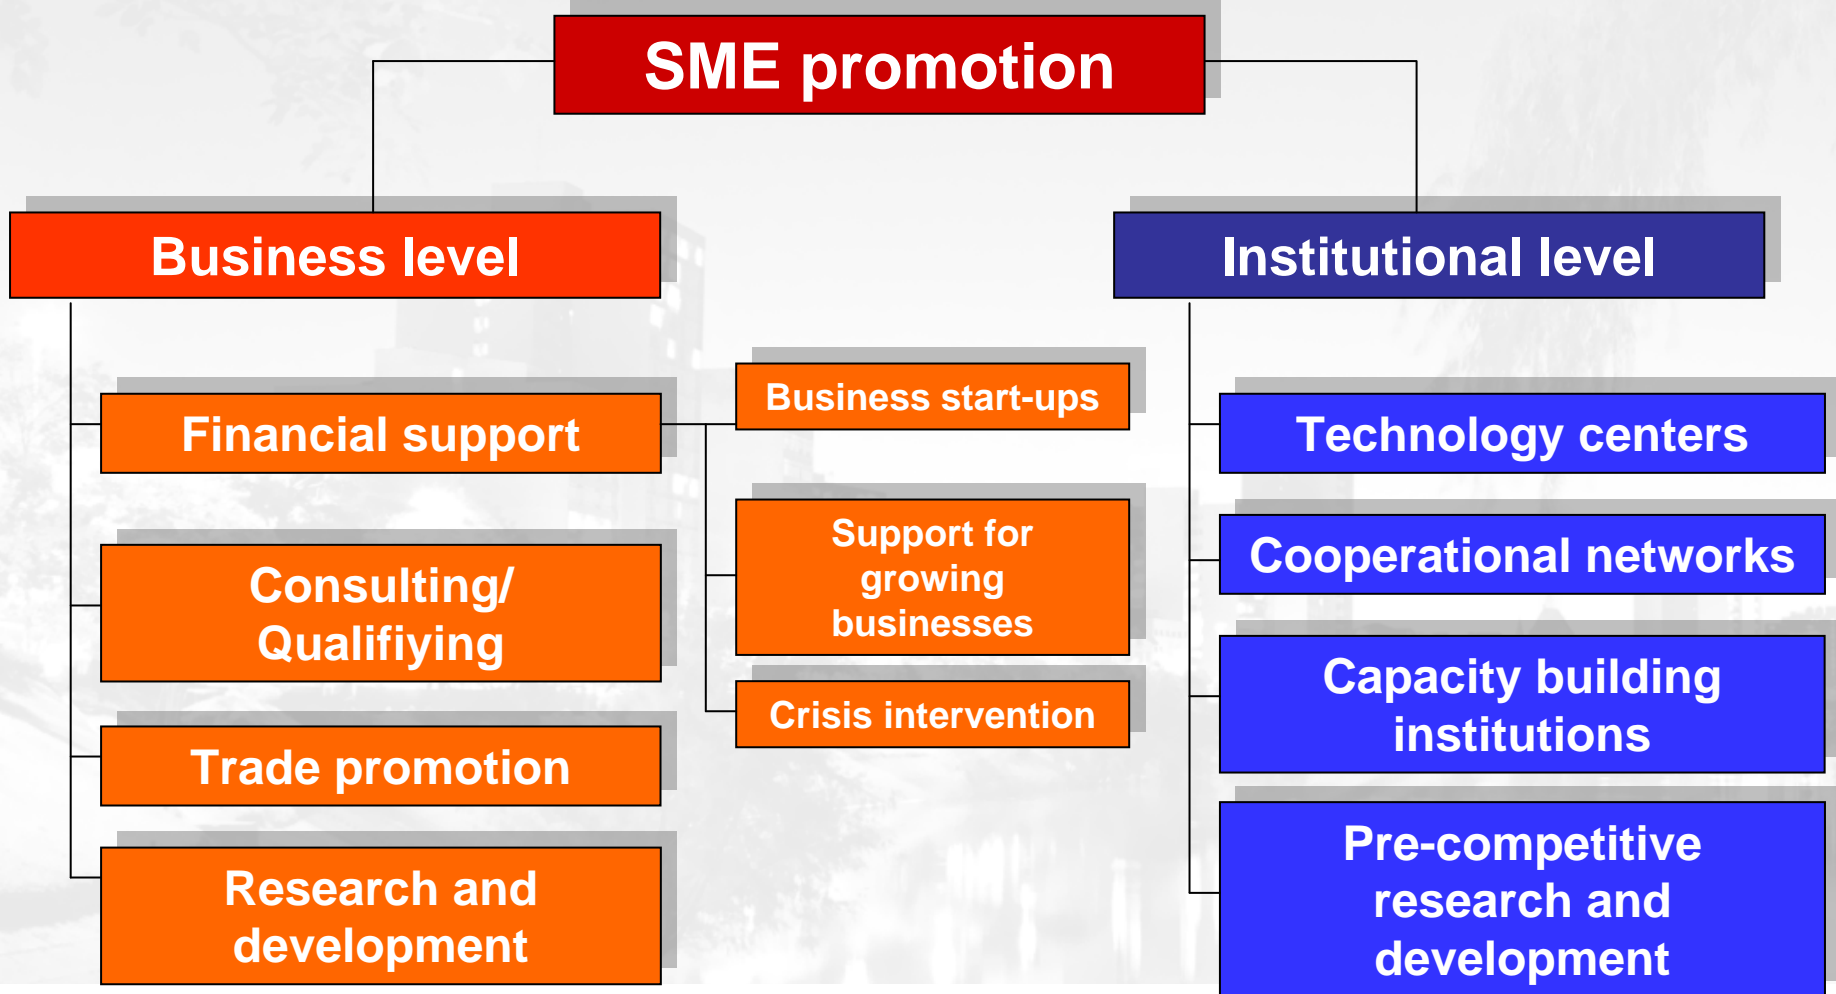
SME promotion

Business level

Institutional level

Financial support

Consulting/ Qualifiying

Trade promotion

Research and development

Business start-ups

Support for growing businesses

Crisis intervention

Technology centers

Cooperational networks

Capacity building institutions

Pre-competitive research and development